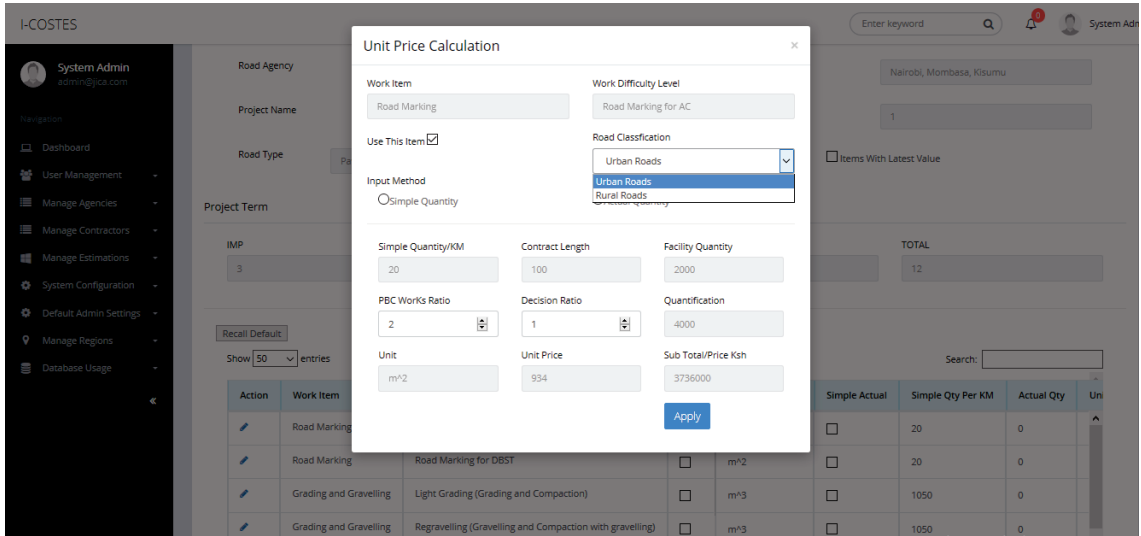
I-COSTES

Enter keyword

0

System Adm

System Admin
admin@jica.com

Navigation

Dashboard

User Management

Manage Agencies

Manage Contractors

Manage Estimations

System Configuration

Default Admin Settings

Manage Regions

Database Usage

«

Road Agency

Nairobi, Mombasa, Kisumu

Project Name

1

Road Type

Pa

Items With Latest Value

Project Term

IMP

3

TOTAL

12

Recall Default

Show 50 entries

Search:

| Action | Work Item | | | | Simple Actual | Simple Qty Per KM | Actual Qty | Un |
|---|---|---|---|---|---|---|---|---|
| | Road Marking | | | | | 20 | 0 | |
| | Road Marking | Road Marking for DBST | | m^2 | | 20 | 0 | |
| | Grading and Gravelling | Light Grading (Grading and Compaction) | | m^3 | | 1050 | 0 | |
| | Grading and Gravelling | Regravelling (Gravelling and Compaction with gravelling) | | m^3 | | 1050 | 0 | |

Unit Price Calculation

×

Work Item

Road Marking

Work Difficulty Level

Road Marking for AC

Use This Item

Road Classfication

Urban Roads

Urban Roads
Rural Roads

Input Method

Simple Quantity

Actual Quantity

Simple Quantity/KM

20

Contract Length

100

Facility Quantity

2000

PBC WorKs Ratio

2

Decision Ratio

1

Quantification

4000

Unit

m^2

Unit Price

934

Sub Total/Price Ksh

3736000

Apply